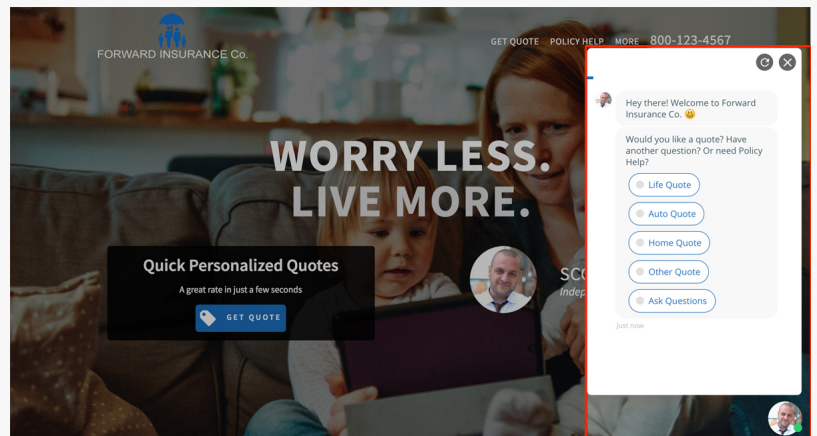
FORWARD INSURANCE Co.

GET QUOTE POLICY HELP MORE 800-123-4567

WORRY LESS.
LIVE MORE.

Quick Personalized Quotes

A great rate in just a few seconds

GET QUOTE

SCO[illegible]
Indep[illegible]

Hey there! Welcome to Forward Insurance Co. 😀

Would you like a quote? Have another question? Or need Policy Help?

Life Quote

Auto Quote

Home Quote

Other Quote

Ask Questions

Just now